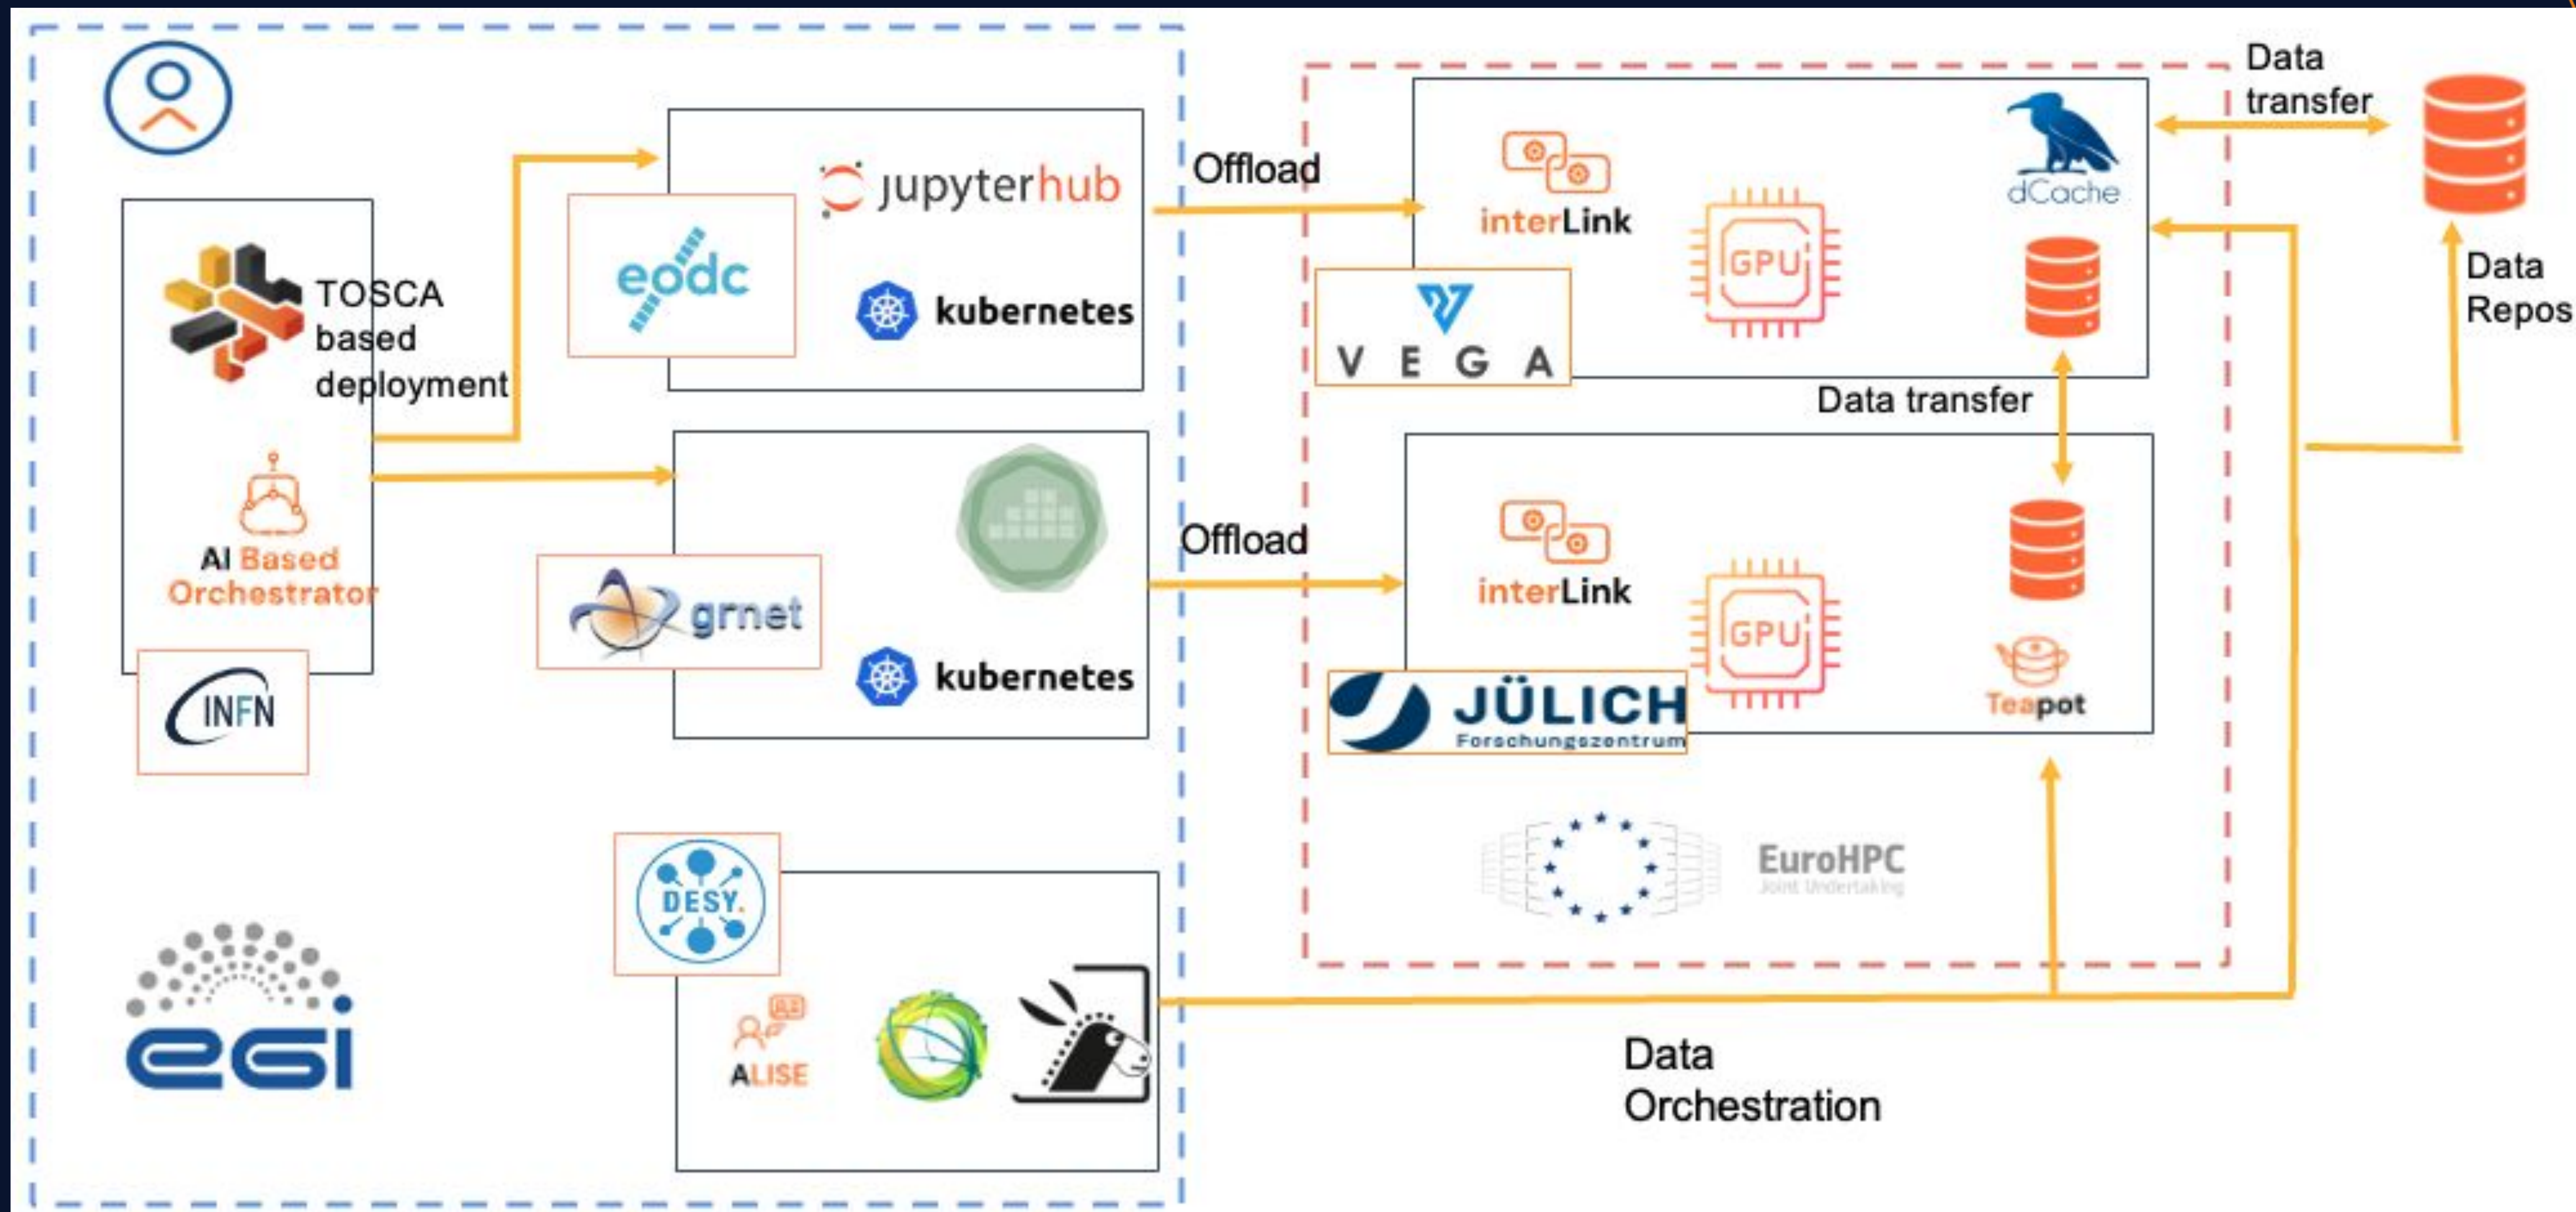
TOSCA based deployment

AI Based Orchestrator

INFN

jupyterhub

eodc

kubernetes

grnet

kubernetes

DESY.

ALISE

egi

Offload

Offload

interLink

GPU

dCache

VEGA

Data transfer

interLink

GPU

JÜLICH
Forschungszentrum

Teapot

EuroHPC
Joint Undertaking

Data transfer

Data Repos

Data Orchestration